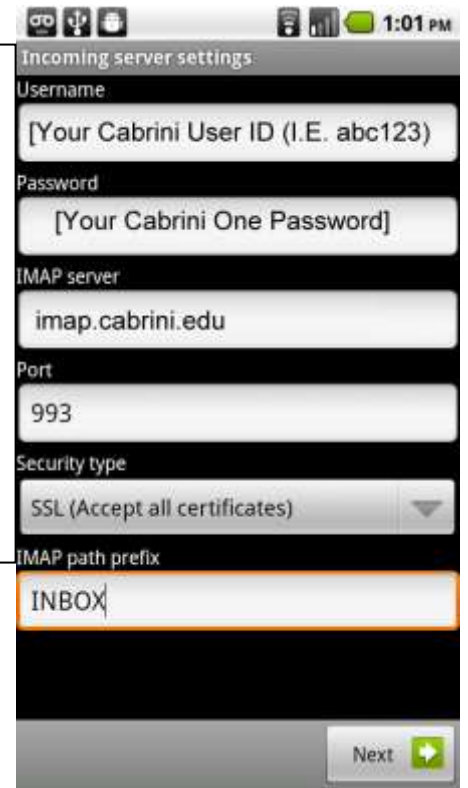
1:01 PM

Incoming server settings

Username

[Your Cabrini User ID (I.E. abc123)

Password

[Your Cabrini One Password]

IMAP server

imap.cabrini.edu

Port

993

Security type

SSL (Accept all certificates)

IMAP path prefix

INBOX

Next